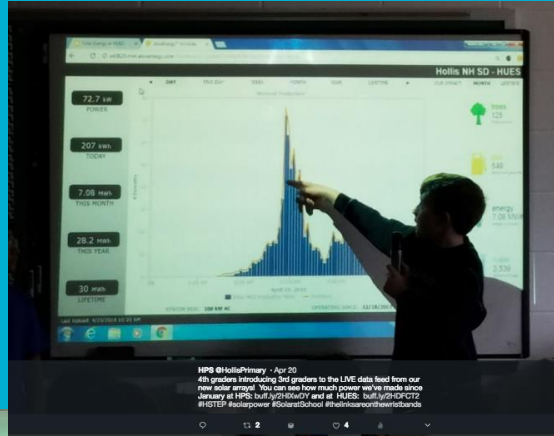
Hollis NH SD - HUES

72.7 kW
POWER

207 kWh
TODAY

7.08 MWh
THIS MONTH

28.2 MWh
THIS YEAR

30 MWh
LIFETIME

DAY
MONTH
YEAR
LIFETIME

trees
125

energy
7.06 MWh

HPS @HollisPrimary · Apr 20
4th graders introducing 3rd graders to the LIVE data feed from our new solar arrays! You can see how much power we've made since January at HPS: buff.ly/2HlXwDY and at HUES: buff.ly/2HDFCT2 #HSTEP #solarpower #SolaratSchool #thelinkisareonthewristbands

2
4